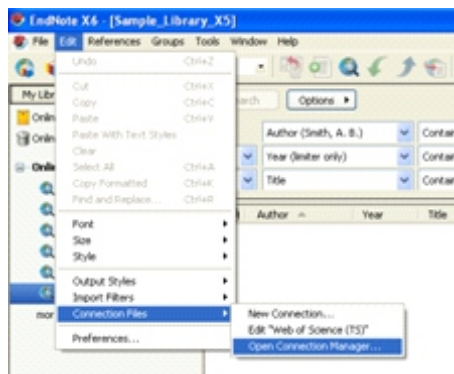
EndNote X6 - [Sample_Library_X5]

File Edit References Groups Tools Window Help

My Libr

Onlin

Onlin

Onli

mor

Undo Ctrl+Z

Cut Ctrl+X

Copy Ctrl+C

Paste Ctrl+V

Paste With Text Styles

Clear

Select All Ctrl+A

Copy Formatted Ctrl+K

Find and Replace... Ctrl+R

Font

Size

Style

Output Styles

Import Filters

Connection Files

Preferences...

New Connection...

Edit "Web of Science (TS)"

Open Connection Manager...

arch

Options ▸

Author (Smith, A. B.)

Contai

Year (limiter only)

Contai

Title

Contai

Author

Year

Title